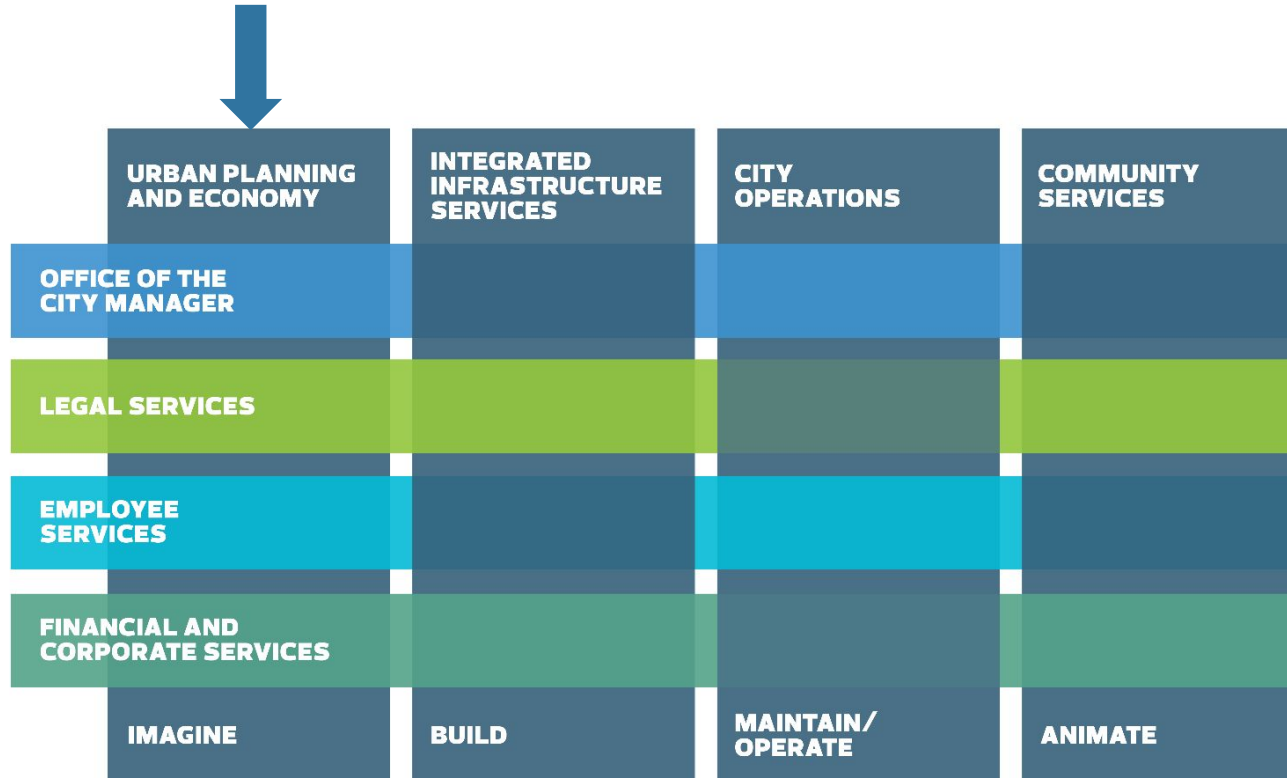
URBAN PLANNING AND ECONOMY

INTEGRATED INFRASTRUCTURE SERVICES

CITY OPERATIONS

COMMUNITY SERVICES

OFFICE OF THE CITY MANAGER

LEGAL SERVICES

EMPLOYEE SERVICES

FINANCIAL AND CORPORATE SERVICES

IMAGINE

BUILD

MAINTAIN/ OPERATE

ANIMATE